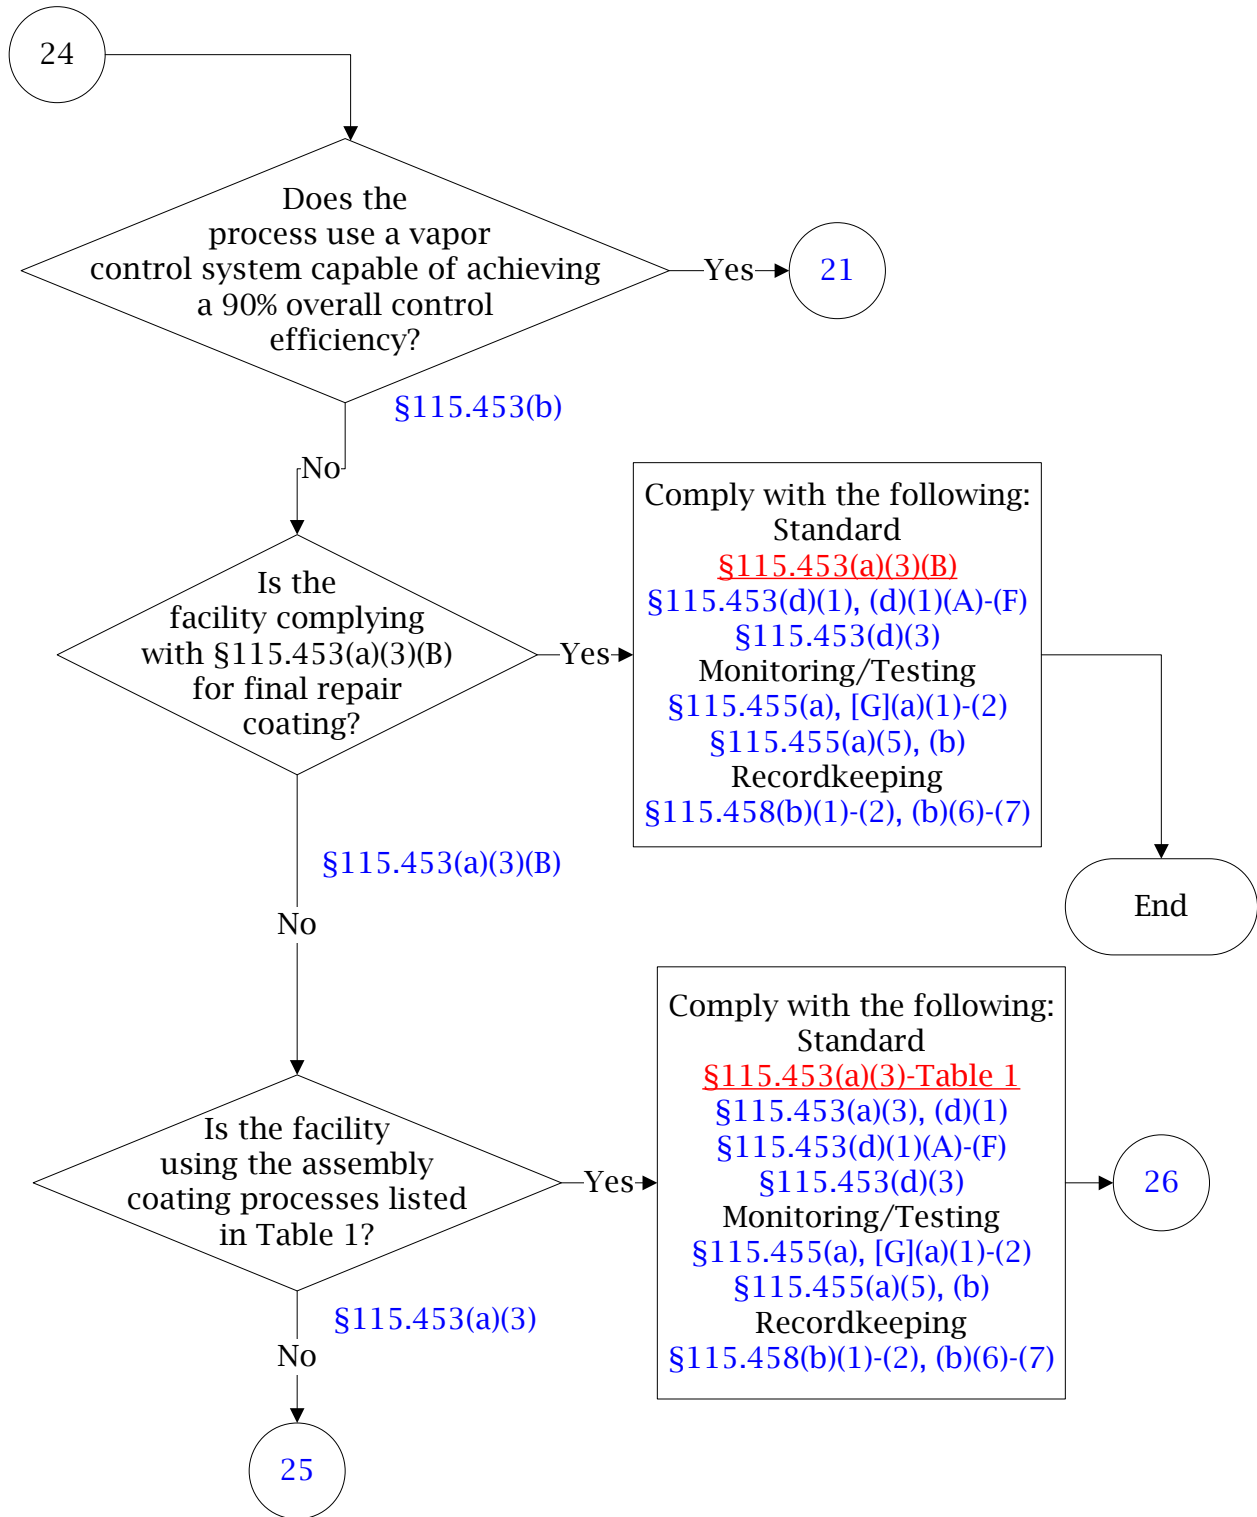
24

Does the process use a vapor control system capable of achieving a 90% overall control efficiency?

Yes

21

§115.453(b)

No

Is the facility complying with §115.453(a)(3)(B) for final repair coating?

Yes

Comply with the following:
Standard
§115.453(a)(3)(B)
§115.453(d)(1), (d)(1)(A)-(F)
§115.453(d)(3)
Monitoring/Testing
§115.455(a), [G](a)(1)-(2)
§115.455(a)(5), (b)
Recordkeeping
§115.458(b)(1)-(2), (b)(6)-(7)

End

§115.453(a)(3)(B)

No

Is the facility using the assembly coating processes listed in Table 1?

Yes

Comply with the following:
Standard
§115.453(a)(3)-Table 1
§115.453(a)(3), (d)(1)
§115.453(d)(1)(A)-(F)
§115.453(d)(3)
Monitoring/Testing
§115.455(a), [G](a)(1)-(2)
§115.455(a)(5), (b)
Recordkeeping
§115.458(b)(1)-(2), (b)(6)-(7)

26

§115.453(a)(3)

No

25